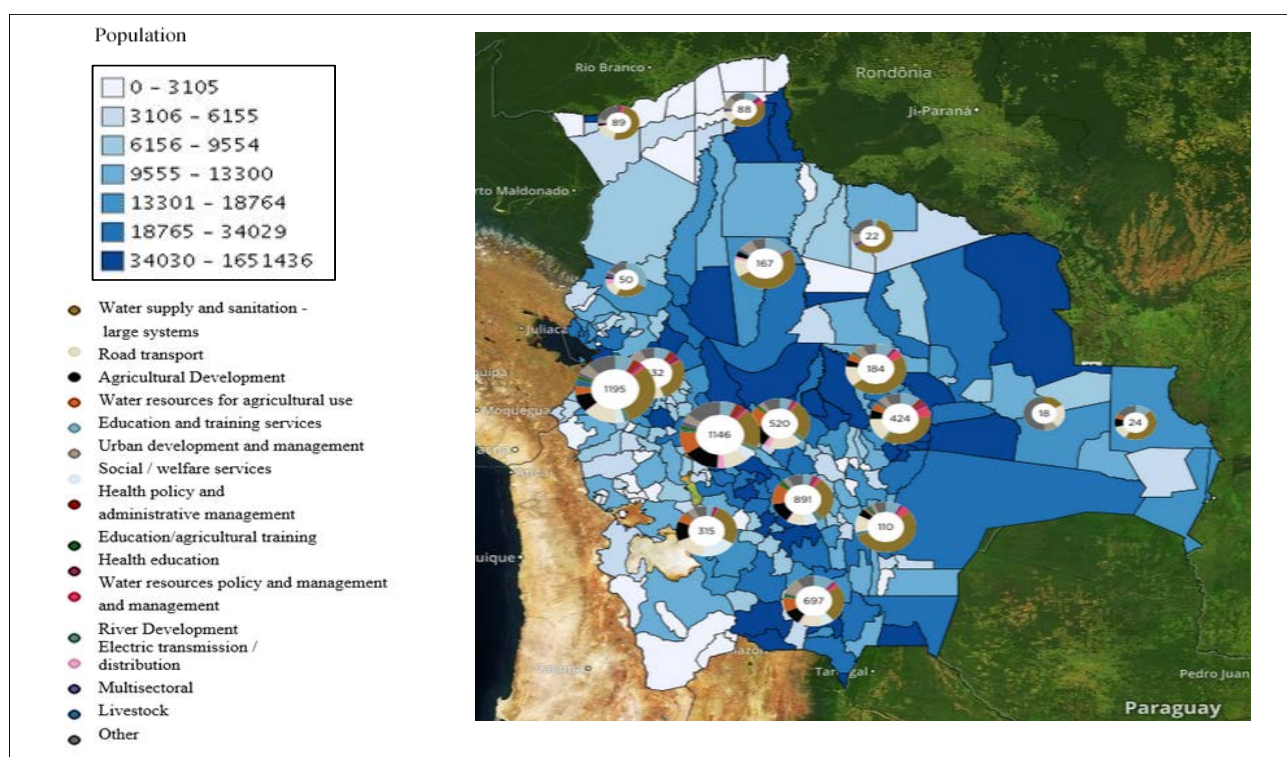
Population

0 - 3105
3106 - 6155
6156 - 9554
9555 - 13300
13301 - 18764
18765 - 34029
34030 - 1651436

Water supply and sanitation - large systems
Road transport
Agricultural Development
Water resources for agricultural use
Education and training services
Urban development and management
Social / welfare services
Health policy and administrative management
Education/agricultural training
Health education
Water resources policy and management and management
River Development
Electric transmission / distribution
Multisectoral
Livestock
Other

Rio Branco
Rondônia
Ji-Paraná
rto Maldonado
Juliaca
quipa
Moquegua
uique
Tarijal
Pedro Juan
Paraguay

89
88
22
167
50
1195
32
184
1146
520
424
18
24
891
110
315
697